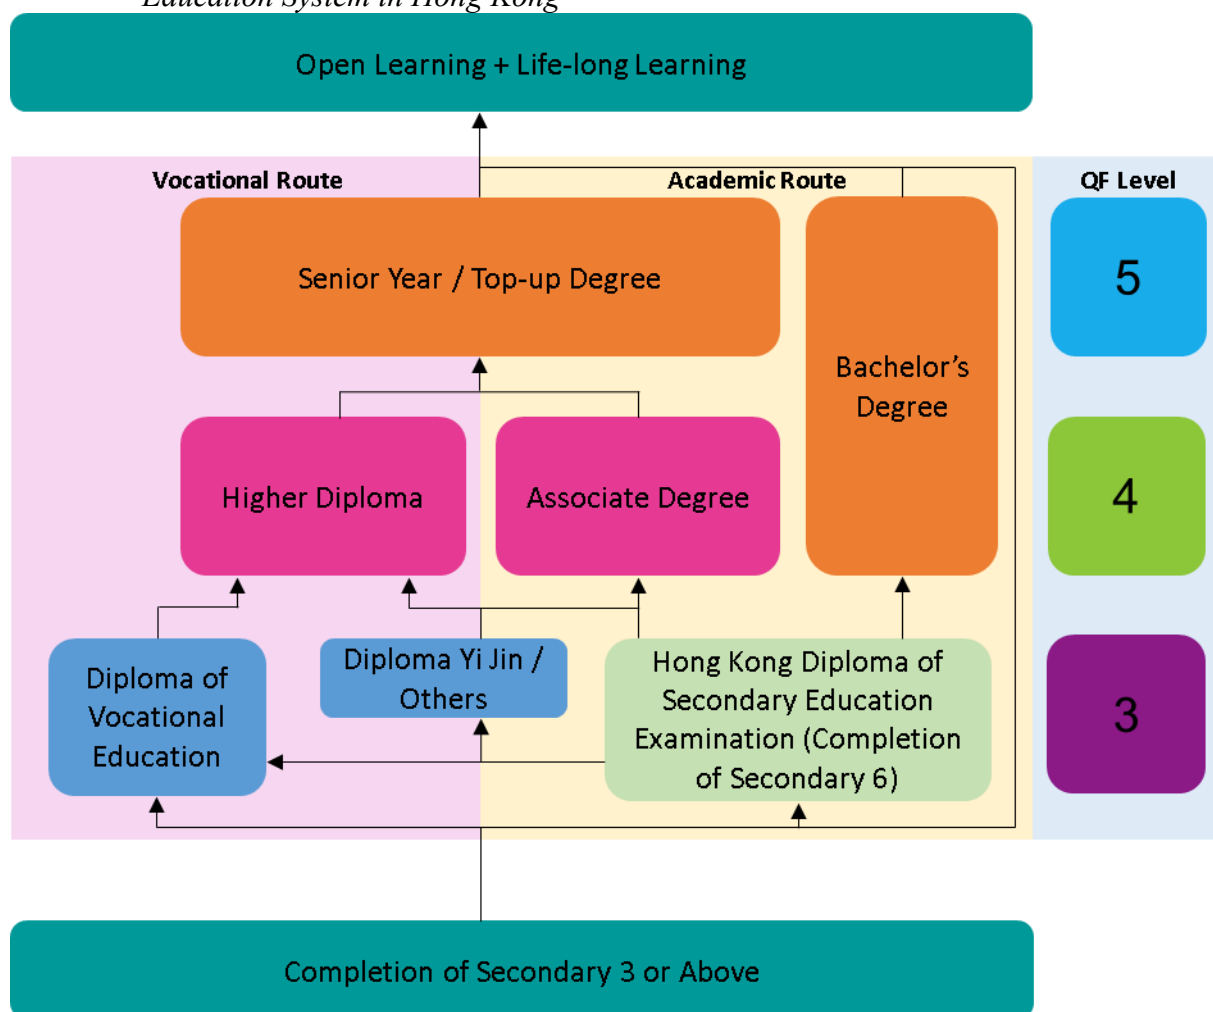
Education System in Hong Kong

Open Learning + Life-long Learning

Vocational Route

Academic Route

QF Level

Senior Year / Top-up Degree

Bachelor's Degree

5

Higher Diploma

Associate Degree

4

Diploma of Vocational Education

Diploma Yi Jin / Others

Hong Kong Diploma of Secondary Education Examination (Completion of Secondary 6)

3

Completion of Secondary 3 or Above